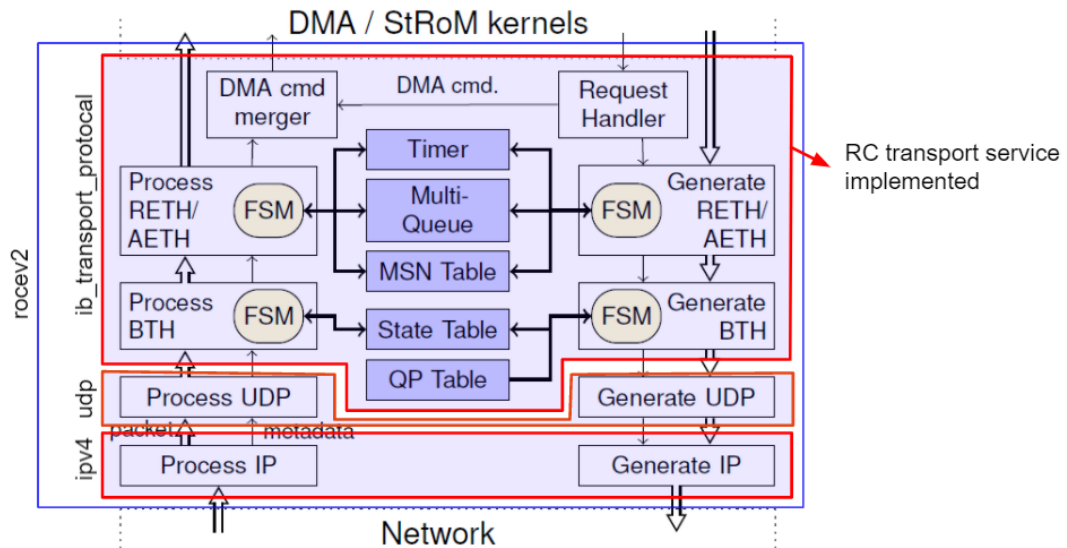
DMA / StRoM kernels

rocev2

ib_transport_protocal

DMA cmd merger

DMA cmd.

Request Handler

Timer

Process RETH/ AETH

FSM

Multi-Queue

FSM

Generate RETH/ AETH

MSN Table

Process BTH

FSM

State Table

FSM

Generate BTH

QP Table

udp

Process UDP

Generate UDP

packet

metadata

ipv4

Process IP

Generate IP

Network

RC transport service implemented